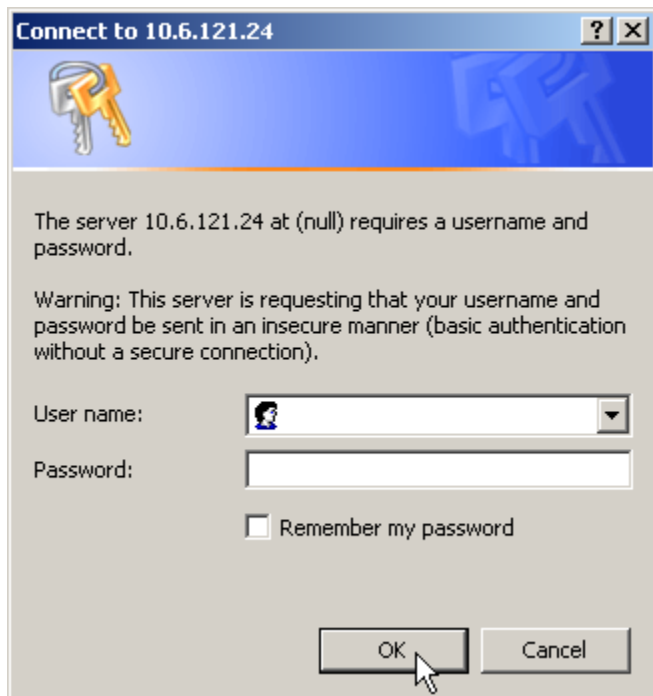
Connect to 10.6.121.24

?

The server 10.6.121.24 at (null) requires a username and password.

Warning: This server is requesting that your username and password be sent in an insecure manner (basic authentication without a secure connection).

User name:

Password:

Remember my password

OK

Cancel